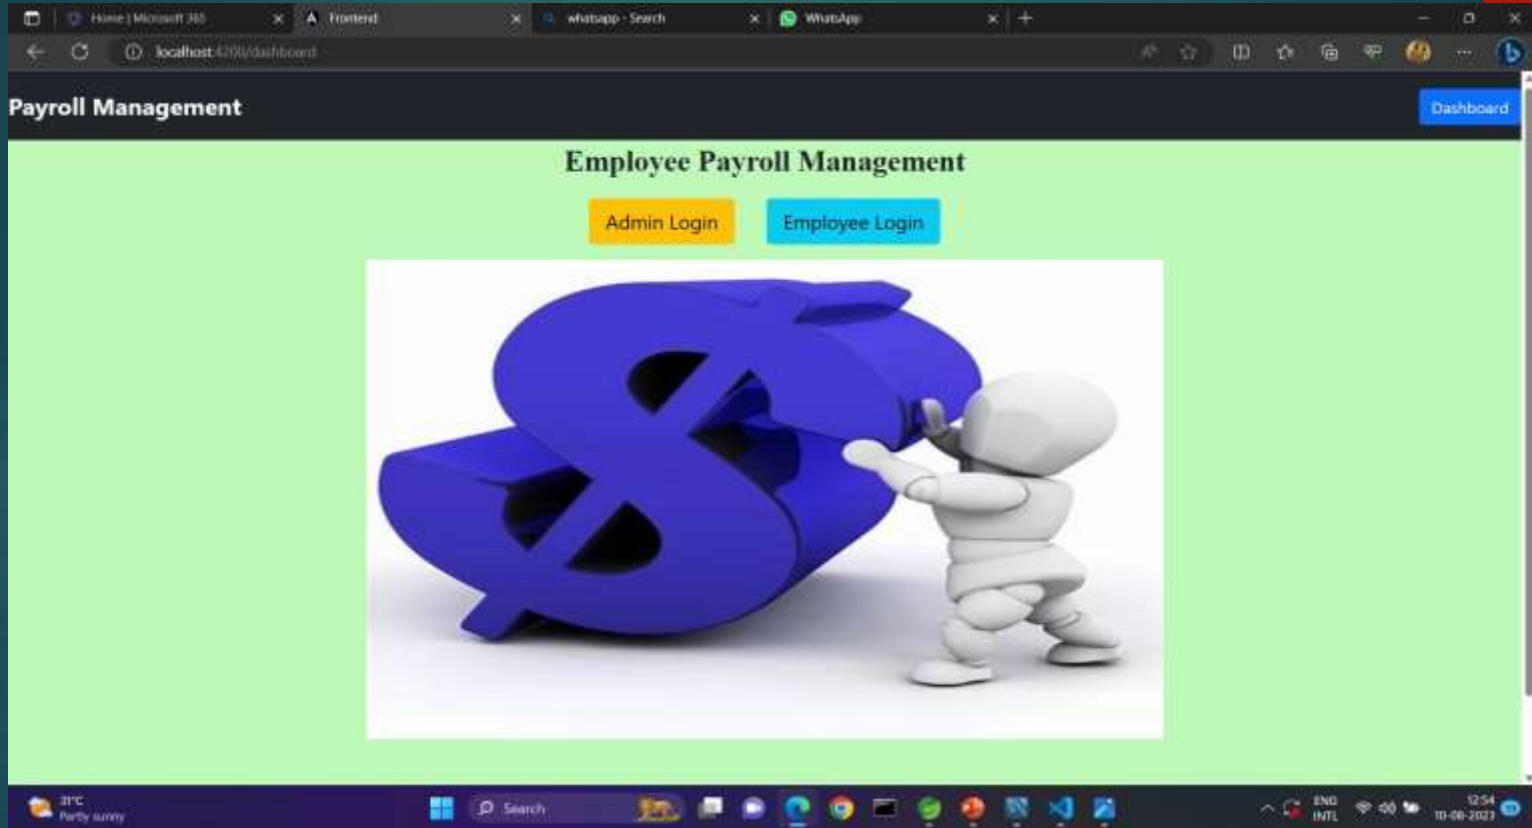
Home | Microsoft 365
Frontend
whatsapp - Search
WhatsApp

localhost:4200/dashboard

Payroll Management

Dashboard

Employee Payroll Management

Admin Login

Employee Login

31°C
Partly sunny

Search

ENG
INTL

12:54
10-08-2023